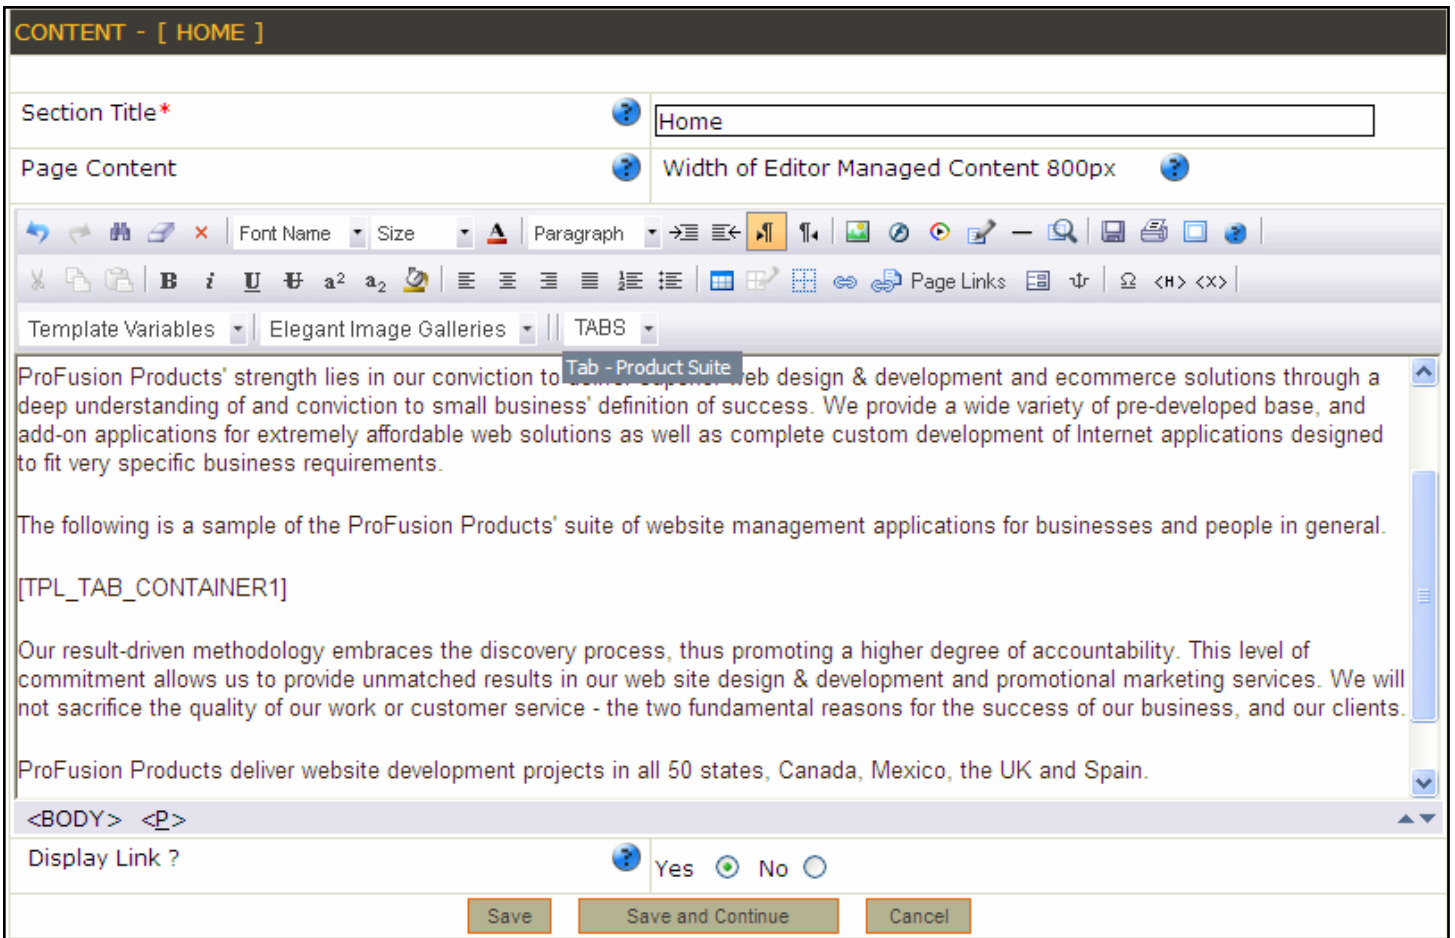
CONTENT - [ HOME ]

Section Title*

Home

Page Content

Width of Editor Managed Content 800px

Font Name Size Paragraph

Page Links

<H> <X>

Template Variables Elegant Image Galleries TABS

Tab - Product Suite

ProFusion Products' strength lies in our conviction to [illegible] web design & development and ecommerce solutions through a deep understanding of and conviction to small business' definition of success. We provide a wide variety of pre-developed base, and add-on applications for extremely affordable web solutions as well as complete custom development of Internet applications designed to fit very specific business requirements.

The following is a sample of the ProFusion Products' suite of website management applications for businesses and people in general.

[TPL_TAB_CONTAINER1]

Our result-driven methodology embraces the discovery process, thus promoting a higher degree of accountability. This level of commitment allows us to provide unmatched results in our web site design & development and promotional marketing services. We will not sacrifice the quality of our work or customer service - the two fundamental reasons for the success of our business, and our clients.

ProFusion Products deliver website development projects in all 50 states, Canada, Mexico, the UK and Spain.

<BODY> <P>

Display Link ?

Yes No

Save Save and Continue Cancel